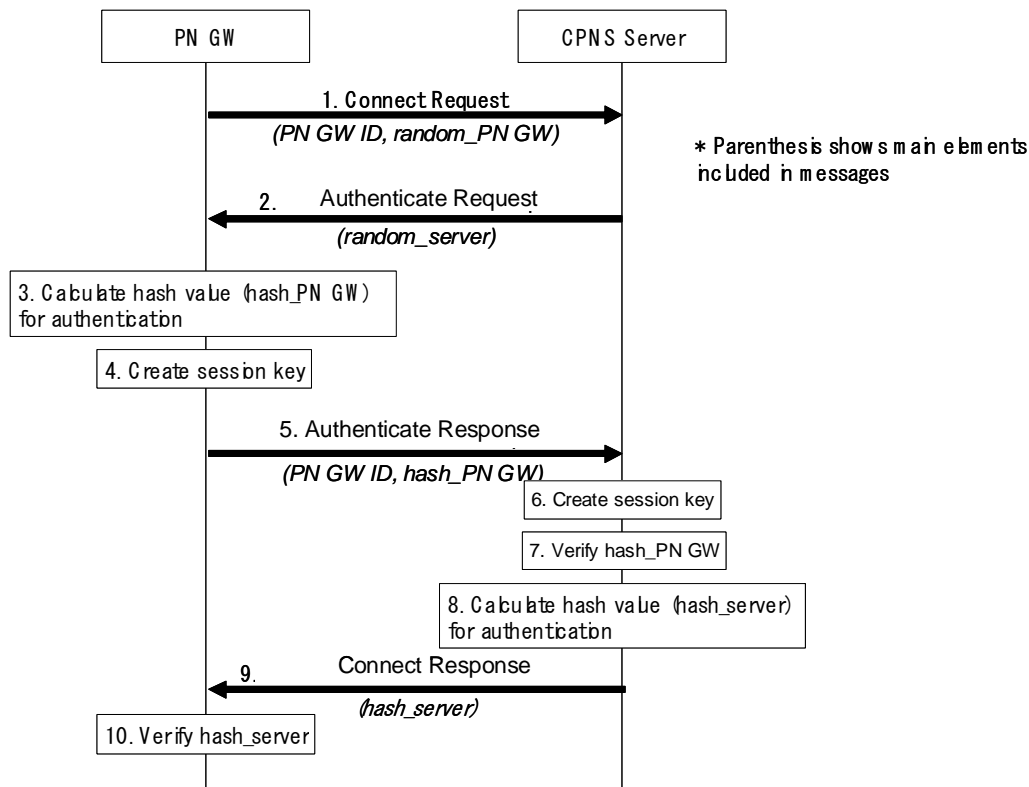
PN GW

CPNS Server

1. Connect Request
(PN GW ID, random_PN GW)

* Parenthesis shows main elements included in messages

2. Authenticate Request
(random_server)

3. Calculate hash value (hash_PN GW) for authentication

4. Create session key

5. Authenticate Response
(PN GW ID, hash_PN GW)

6. Create session key

7. Verify hash_PN GW

8. Calculate hash value (hash_server) for authentication

9. Connect Response
(hash_server)

10. Verify hash_server